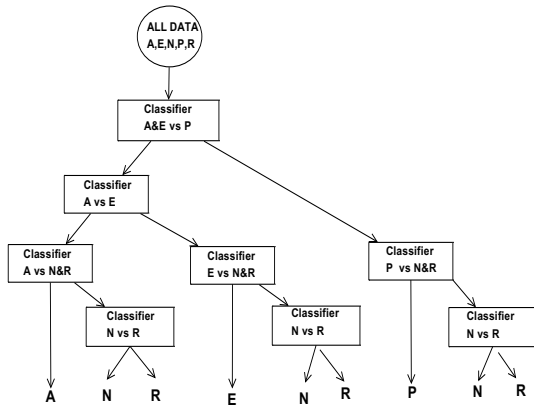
ALL DATA
A,E,N,P,R

Classifier
A&E vs P

Classifier
A vs E

Classifier
A vs N&R

Classifier
N vs R

Classifier
E vs N&R

Classifier
N vs R

Classifier
P vs N&R

Classifier
N vs R

A

N

R

E

N

R

P

N

R